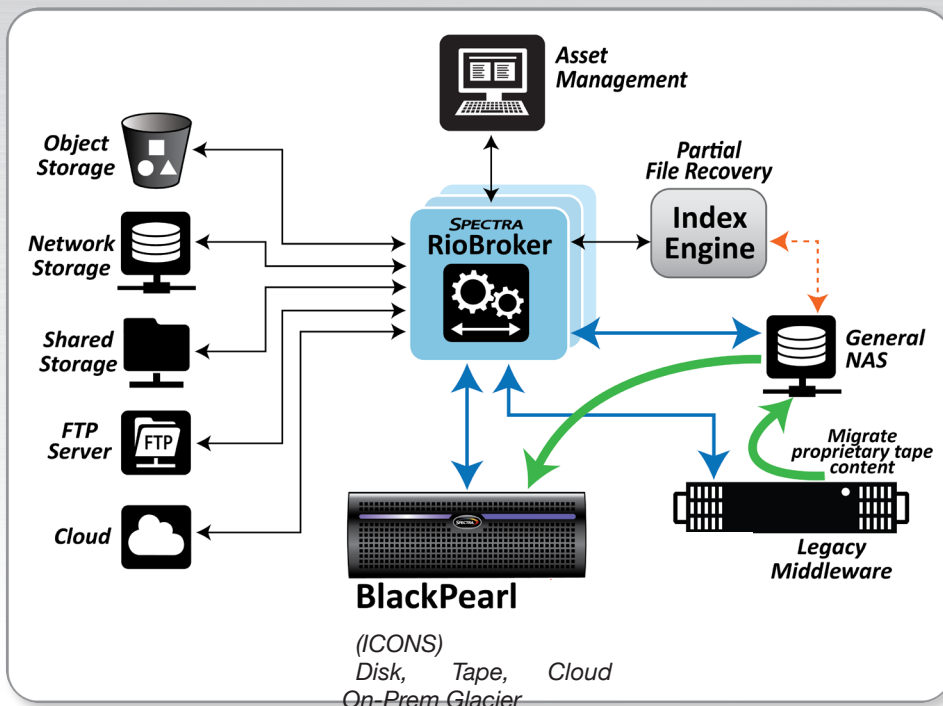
Asset Management

Object Storage

Network Storage

Shared Storage

FTP Server

FTP

Cloud

Partial File Recovery

Index Engine

SPECTRA
RioBroker

General NAS

Migrate proprietary tape content

SPECTRA

Legacy Middleware

BlackPearl

(ICONS)
Disk, Tape, Cloud
On-Prem Glacier